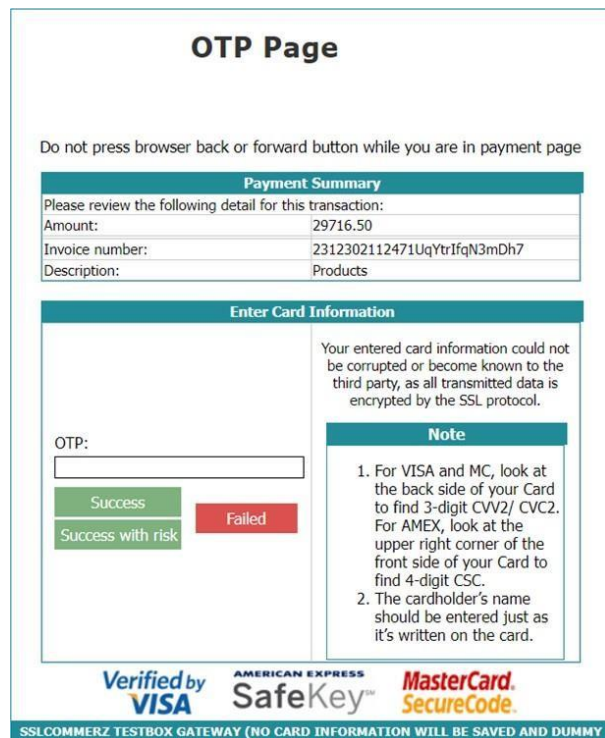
OTP Page

Do not press browser back or forward button while you are in payment page

| Payment Summary | |
|---|---|
| Please review the following detail for this transaction: | |
| Amount: | 29716.50 |
| Invoice number: | 2312302112471UqYtrIfqN3mDh7 |
| Description: | Products |

Enter Card Information

OTP:

Success

Success with risk

Failed

Your entered card information could not be corrupted or become known to the third party, as all transmitted data is encrypted by the SSL protocol.

Note

1. For VISA and MC, look at the back side of your Card to find 3-digit CVV2/ CVC2. For AMEX, look at the upper right corner of the front side of your Card to find 4-digit CSC.
2. The cardholder's name should be entered just as it's written on the card.

Verified by VISA

AMERICAN EXPRESS SafeKey

MasterCard. SecureCode.

SSLCOMMERZ TESTBOX GATEWAY (NO CARD INFORMATION WILL BE SAVED AND DUMMY